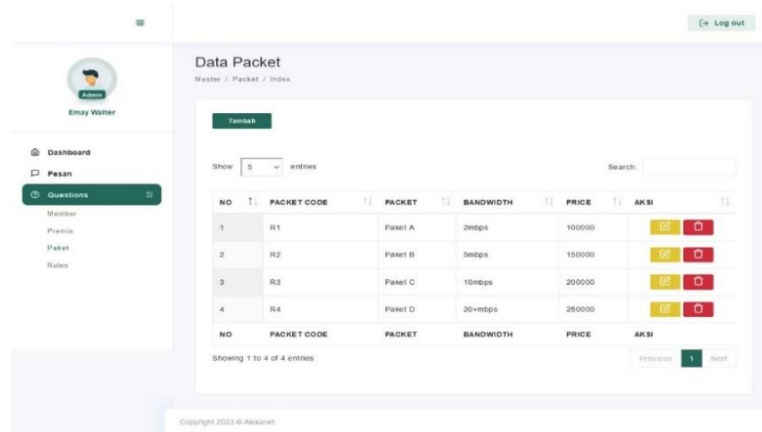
[→ Log out

Admin
Emay Walter

Dashboard
Pesan
Questions
Member
Premis
Paket
Rules

Data Packet
Master / Packet / Index

Tambah

Show 5 entries

Search:

| NO | PACKET CODE | PACKET | BANDWIDTH | PRICE | AKSI |
|---|---|---|---|---|---|
| 1 | R1 | Paket A | 2mbps | 100000 | |
| 2 | R2 | Paket B | 5mbps | 150000 | |
| 3 | R3 | Paket C | 10mbps | 200000 | |
| 4 | R4 | Paket D | 20+mbps | 250000 | |
| NO | PACKET CODE | PACKET | BANDWIDTH | PRICE | AKSI |

Showing 1 to 4 of 4 entries

Previous 1 Next

Copyright 2023 © Alexanet